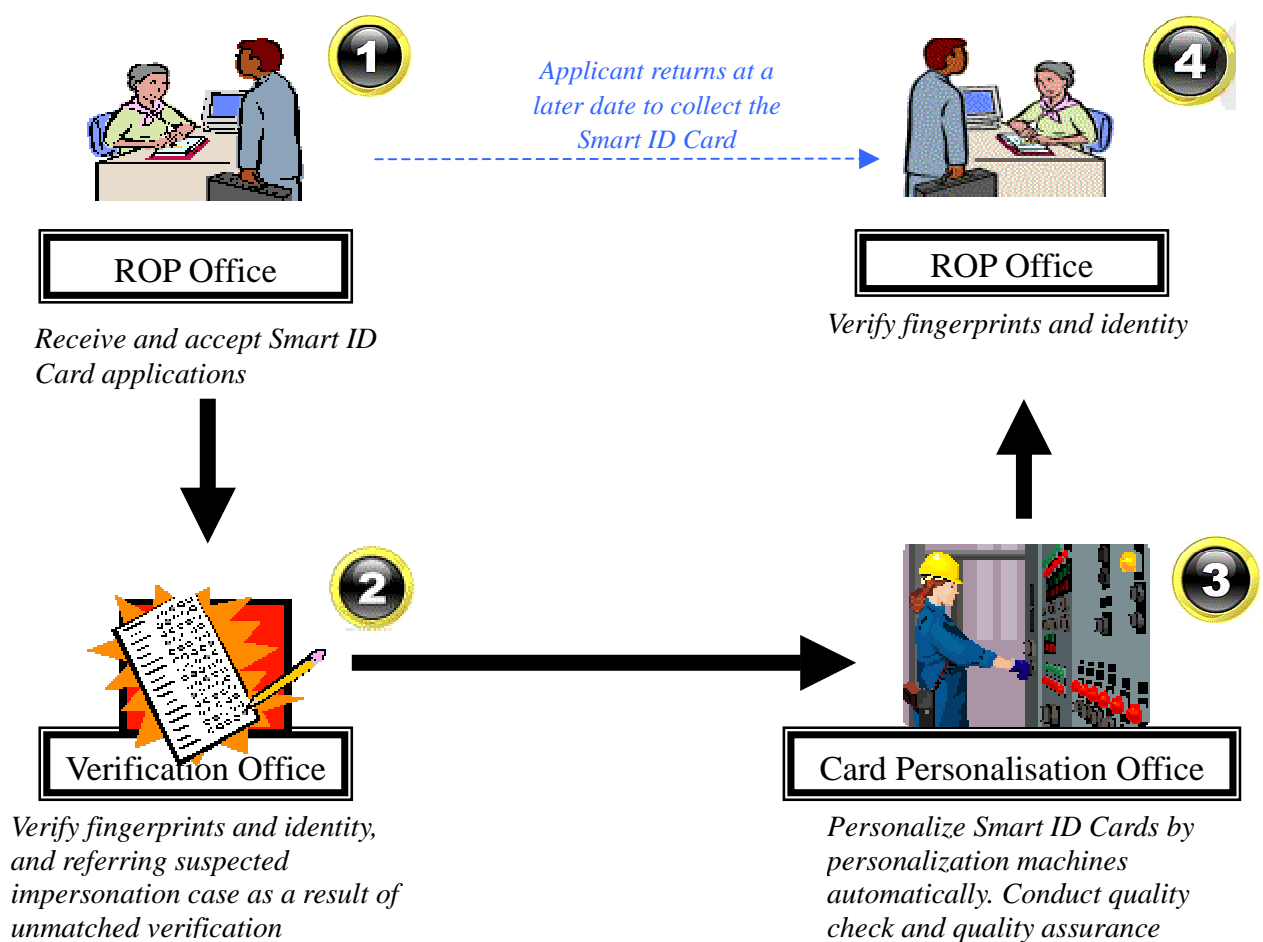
1

Applicant returns at a later date to collect the Smart ID Card

4

ROP Office

Receive and accept Smart ID Card applications

ROP Office

Verify fingerprints and identity

2

3

Verification Office

Verify fingerprints and identity, and referring suspected impersonation case as a result of unmatched verification

Card Personalisation Office

Personalize Smart ID Cards by personalization machines automatically. Conduct quality check and quality assurance